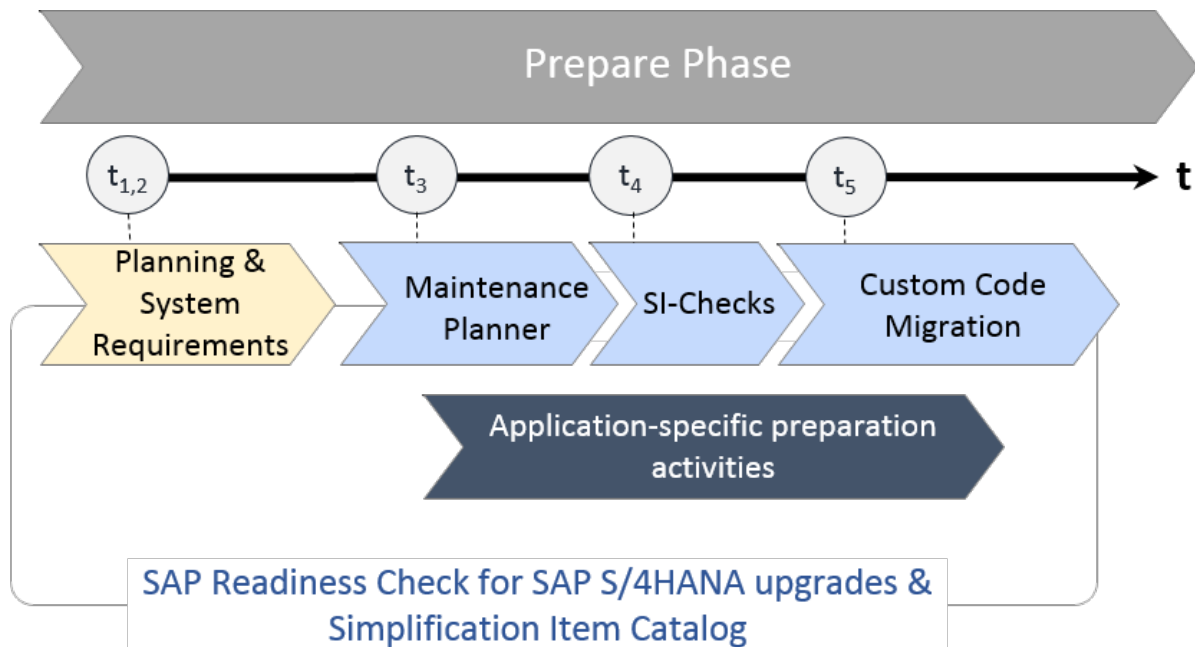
Prepare Phase

$t_{1,2}$

$t_3$

$t_4$

$t_5$

t

Planning & System Requirements

Maintenance Planner

SI-Checks

Custom Code Migration

Application-specific preparation activities

SAP Readiness Check for SAP S/4HANA upgrades & Simplification Item Catalog